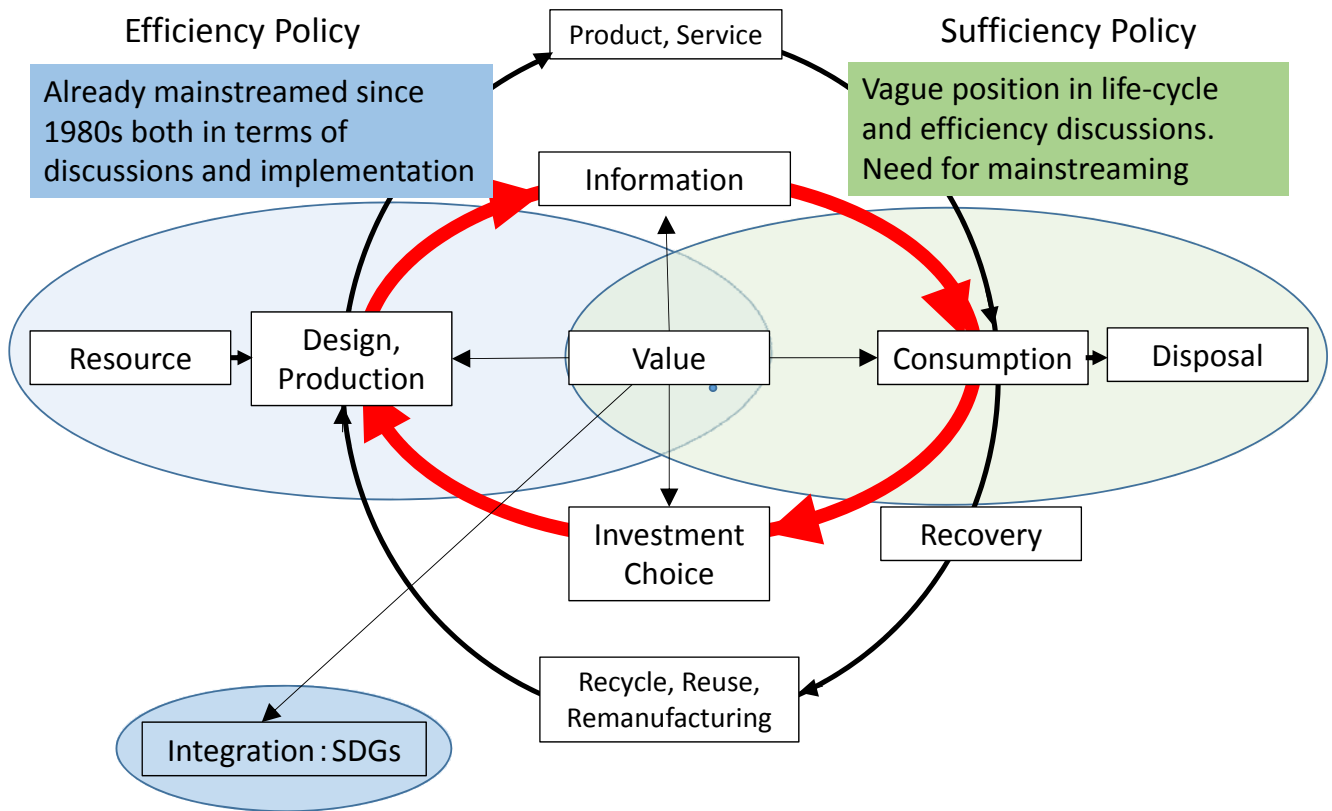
Efficiency Policy

Product, Service

Sufficiency Policy

Already mainstreamed since 1980s both in terms of discussions and implementation

Vague position in life-cycle and efficiency discussions. Need for mainstreaming

Information

Resource

Design, Production

Value

Consumption

Disposal

Investment Choice

Recovery

Recycle, Reuse, Remanufacturing

Integration：SDGs